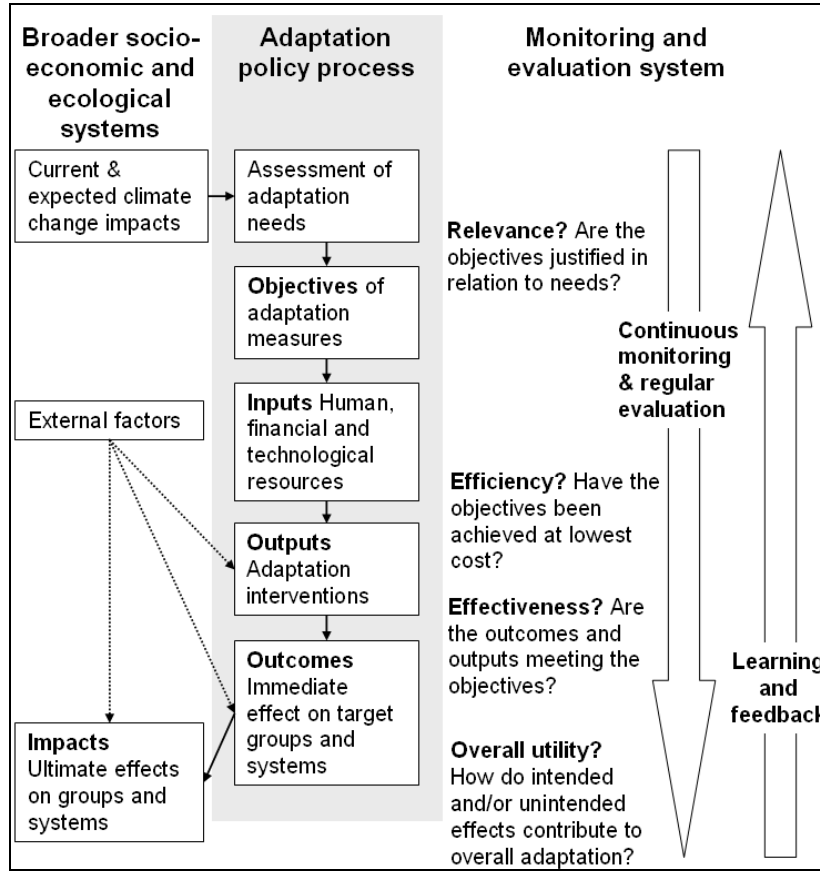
Broader socio-economic and ecological systems

Adaptation policy process

Monitoring and evaluation system

Current & expected climate change impacts

Assessment of adaptation needs

Relevance? Are the objectives justified in relation to needs?

Objectives of adaptation measures

Continuous monitoring & regular evaluation

External factors

Inputs Human, financial and technological resources

Efficiency? Have the objectives been achieved at lowest cost?

Outputs Adaptation interventions

Effectiveness? Are the outcomes and outputs meeting the objectives?

Outcomes Immediate effect on target groups and systems

Learning and feedback

Impacts Ultimate effects on groups and systems

Overall utility? How do intended and/or unintended effects contribute to overall adaptation?